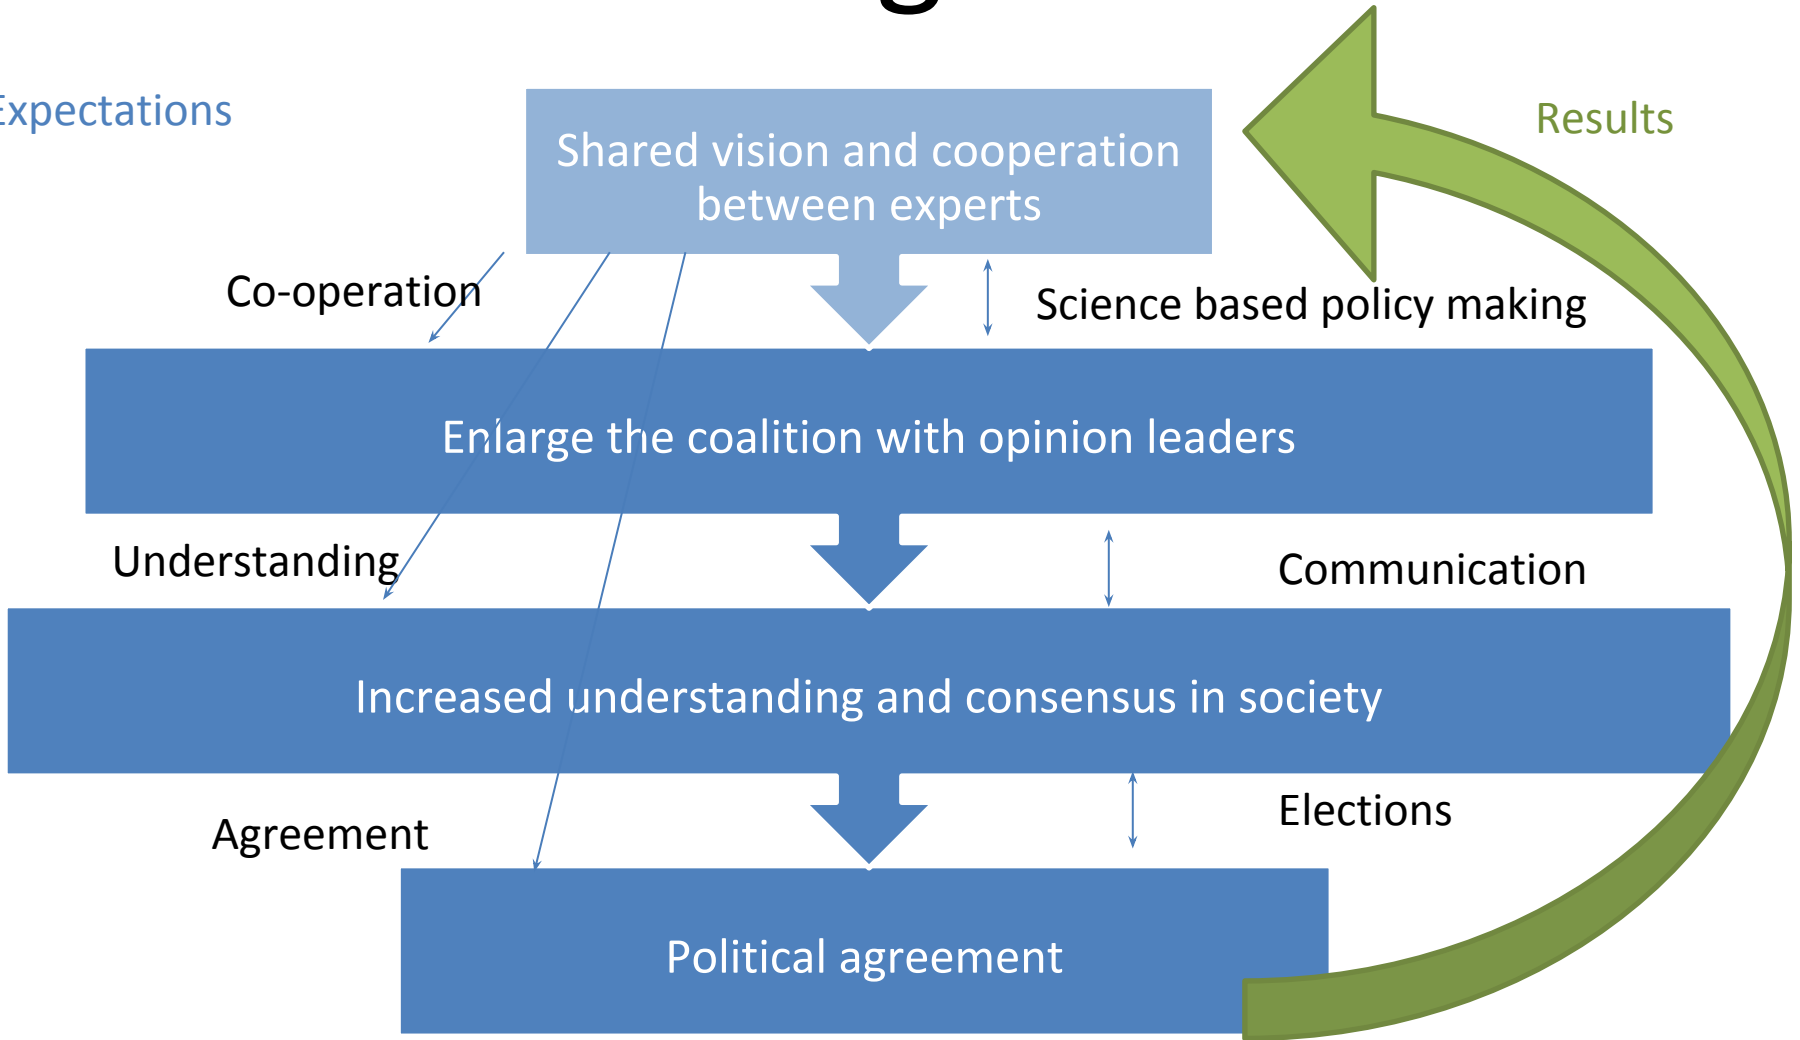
xpectations

Shared vision and cooperation between experts

Results

Co-operation

Science based policy making

Enlarge the coalition with opinion leaders

Understanding

Communication

Increased understanding and consensus in society

Agreement

Elections

Political agreement